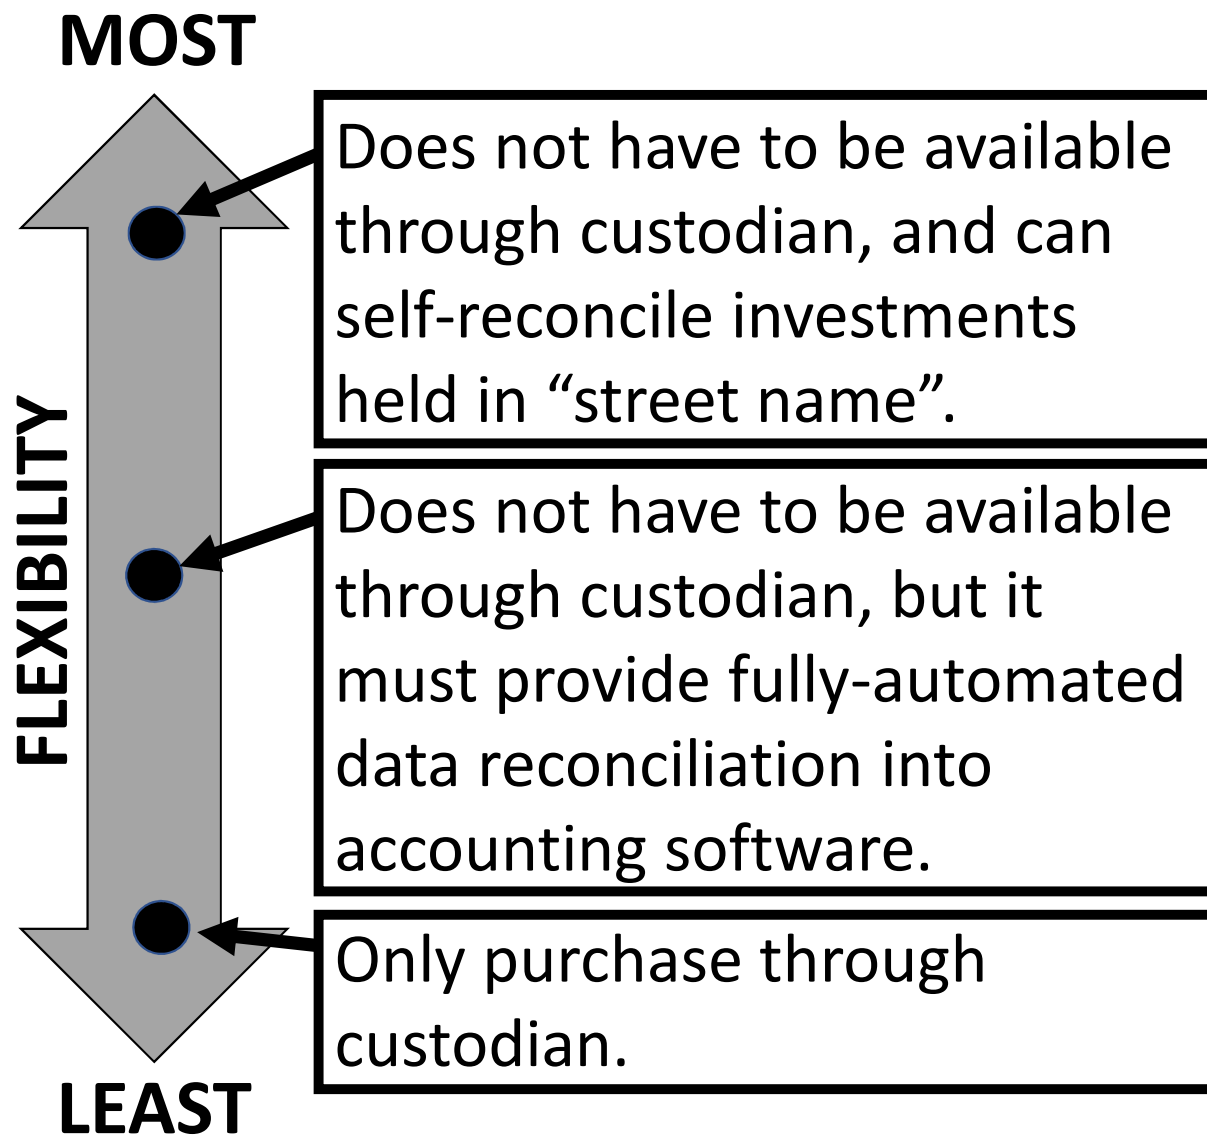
MOST

FLEXIBILITY

Does not have to be available through custodian, and can self-reconcile investments held in “street name”.

Does not have to be available through custodian, but it must provide fully-automated data reconciliation into accounting software.

Only purchase through custodian.

LEAST